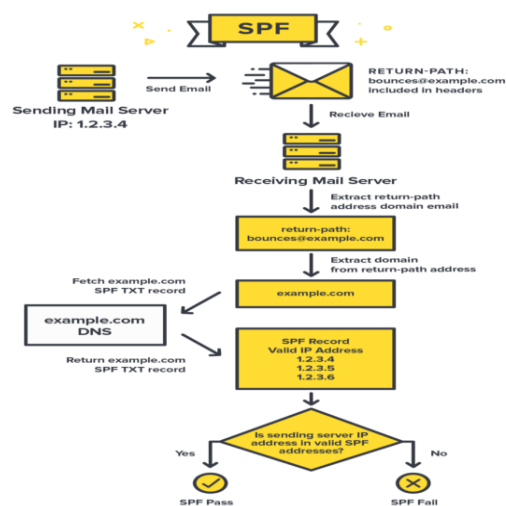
SPF

Sending Mail Server
IP: 1.2.3.4

Send Email

RETURN-PATH:
bounces@example.com
included in headers

Recieve Email

Receiving Mail Server

Extract return-path address domain email

return-path:
bounces@example.com

Extract domain from return-path address

Fetch example.com SPF TXT record

example.com

example.com
DNS

Return example.com SPF TXT record

SPF Record
Valid IP Address
1.2.3.4
1.2.3.5
1.2.3.6

Is sending server IP address in valid SPF addresses?

Yes

No

SPF Pass

SPF Fail